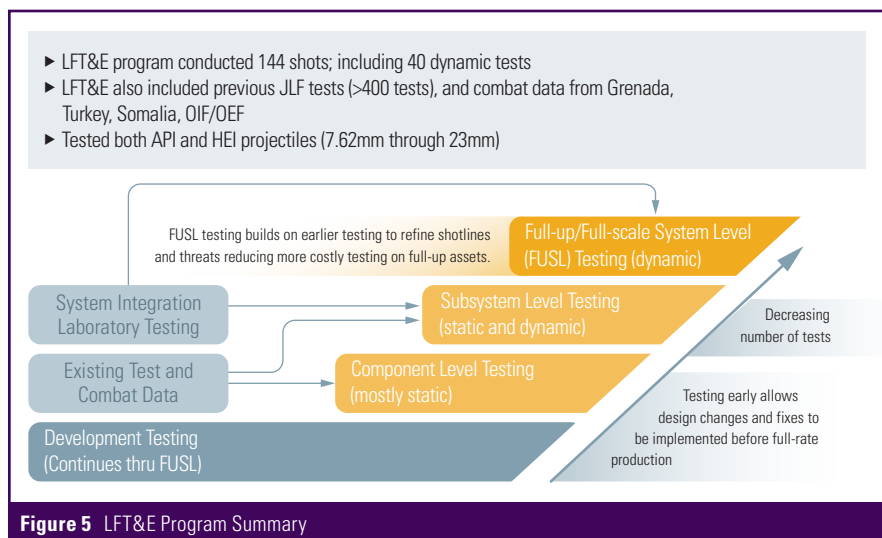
▶ LFT&E program conducted 144 shots; including 40 dynamic tests
▶ LFT&E also included previous JLF tests (>400 tests), and combat data from Grenada, Turkey, Somalia, OIF/OEF
▶ Tested both API and HEI projectiles (7.62mm through 23mm)

FUSL testing builds on earlier testing to refine shotlines and threats reducing more costly testing on full-up assets.

Full-up/Full-scale System Level (FUSL) Testing (dynamic)

System Integration Laboratory Testing

Subsystem Level Testing (static and dynamic)

Decreasing number of tests

Existing Test and Combat Data

Component Level Testing (mostly static)

Testing early allows design changes and fixes to be implemented before full-rate production

Development Testing (Continues thru FUSL)

Figure 5 LFT&E Program Summary